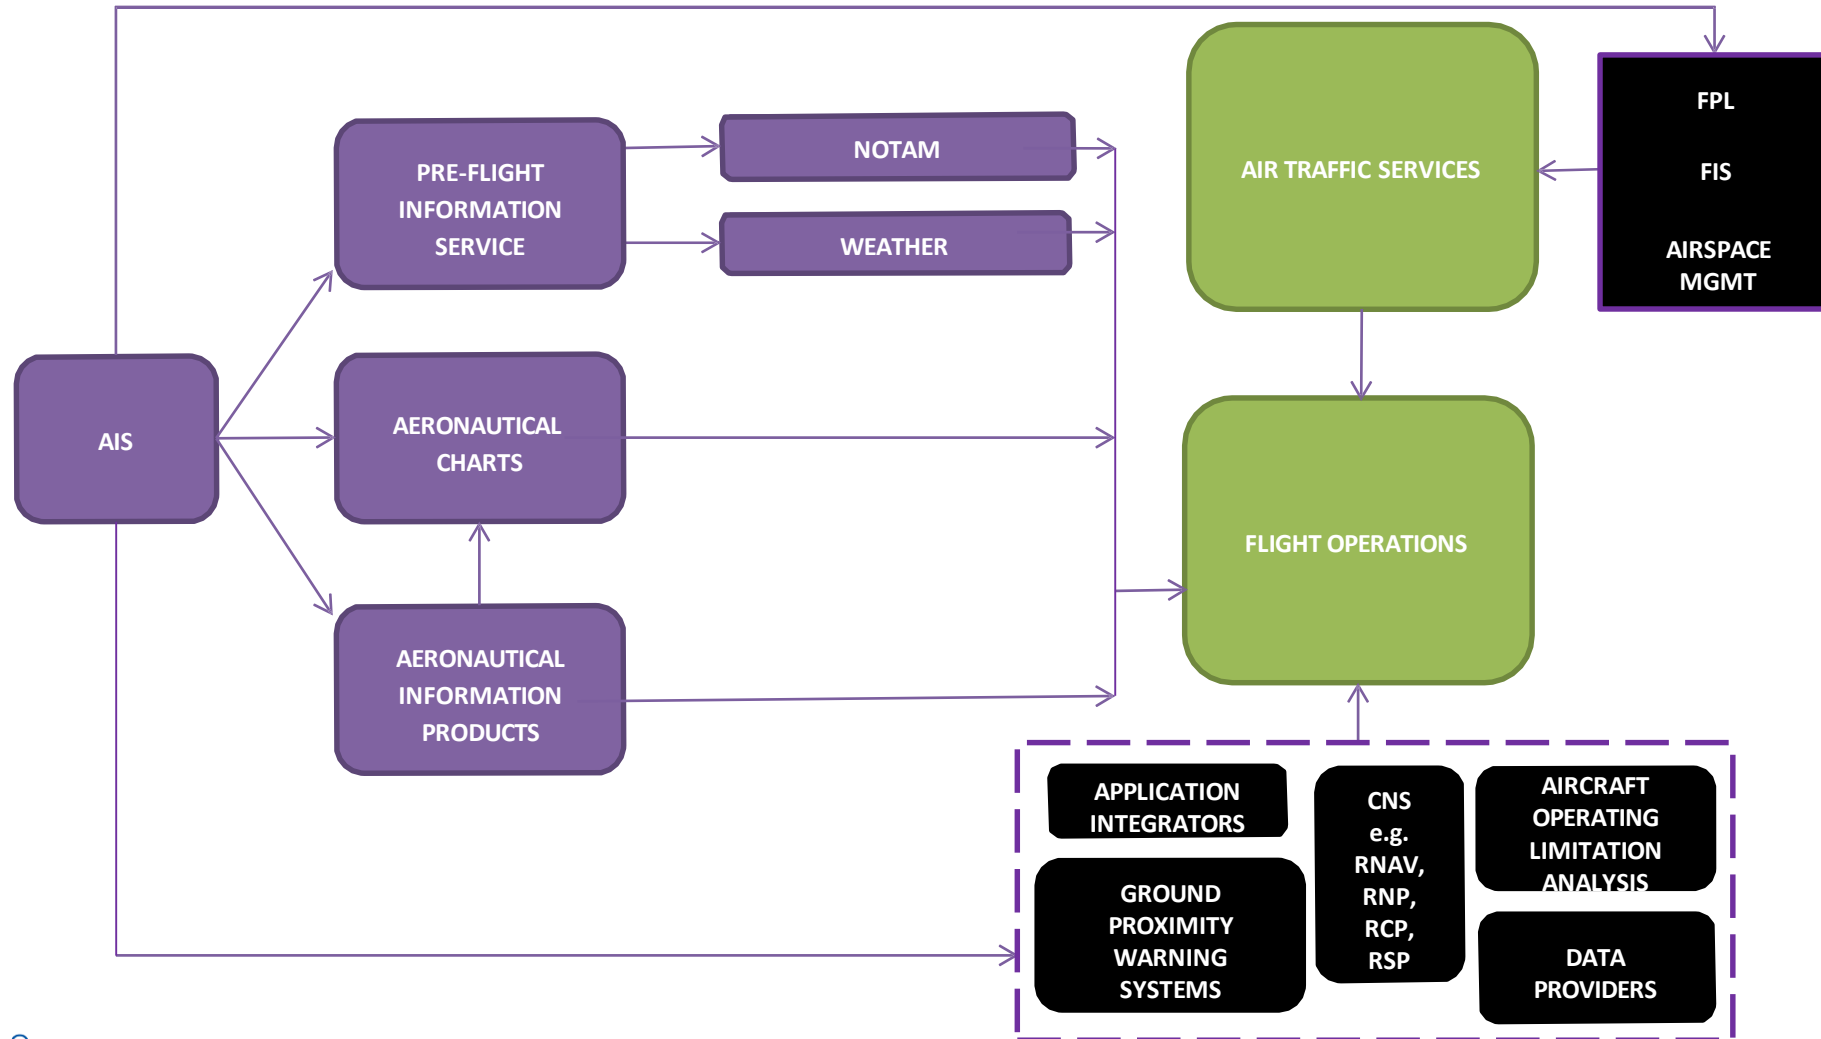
PRE-FLIGHT INFORMATION SERVICE

NOTAM

WEATHER

AIR TRAFFIC SERVICES

FPL

FIS

AIRSPACE MGMT

AIS

AERONAUTICAL CHARTS

AERONAUTICAL INFORMATION PRODUCTS

FLIGHT OPERATIONS

APPLICATION INTEGRATORS

CNS e.g. RNAV, RNP, RCP, RSP

AIRCRAFT OPERATING LIMITATION ANALYSIS

GROUND PROXIMITY WARNING SYSTEMS

DATA PROVIDERS